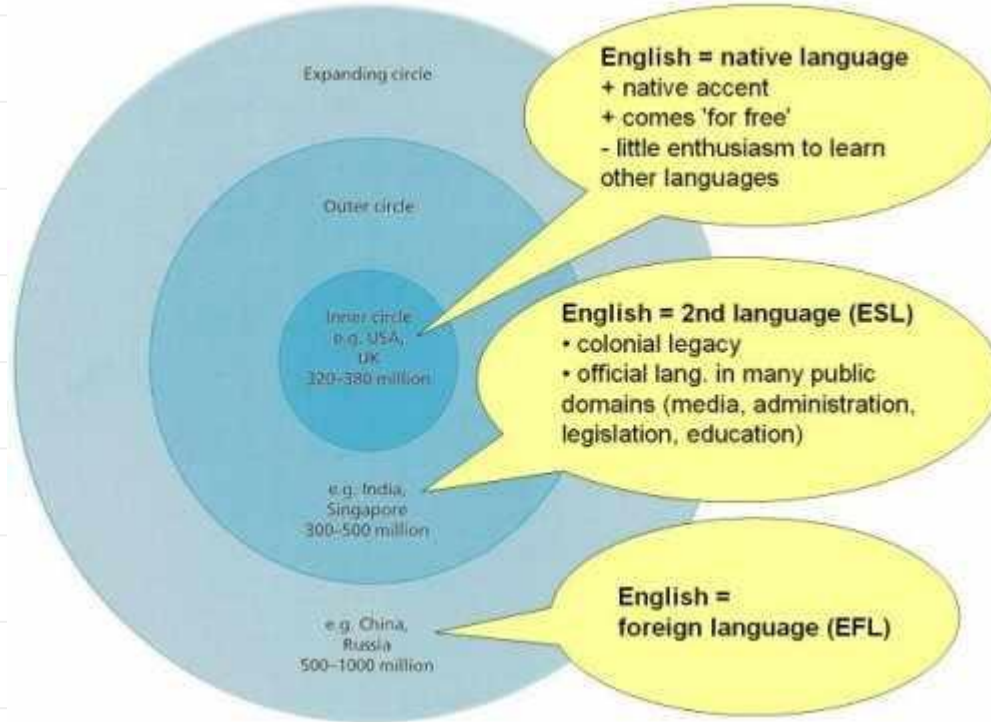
Expanding circle

Outer circle

Inner circle
e.g. USA,
UK
320–380 million

e.g. India,
Singapore
300–500 million

e.g. China,
Russia
500–1000 million

English = native language
+ native accent
+ comes 'for free'
- little enthusiasm to learn other languages

English = 2nd language (ESL)
• colonial legacy
• official lang. in many public domains (media, administration, legislation, education)

English =
foreign language (EFL)